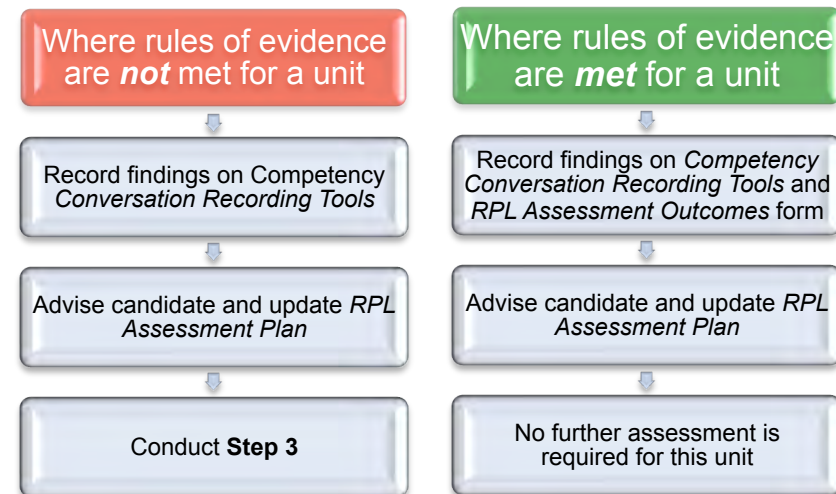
Where rules of evidence are ***not*** met for a unit

Record findings on Competency *Conversation Recording Tools*

Advise candidate and update *RPL Assessment Plan*

Conduct **Step 3**

Where rules of evidence are ***met*** for a unit

Record findings on *Competency Conversation Recording Tools* and *RPL Assessment Outcomes* form

Advise candidate and update *RPL Assessment Plan*

No further assessment is required for this unit